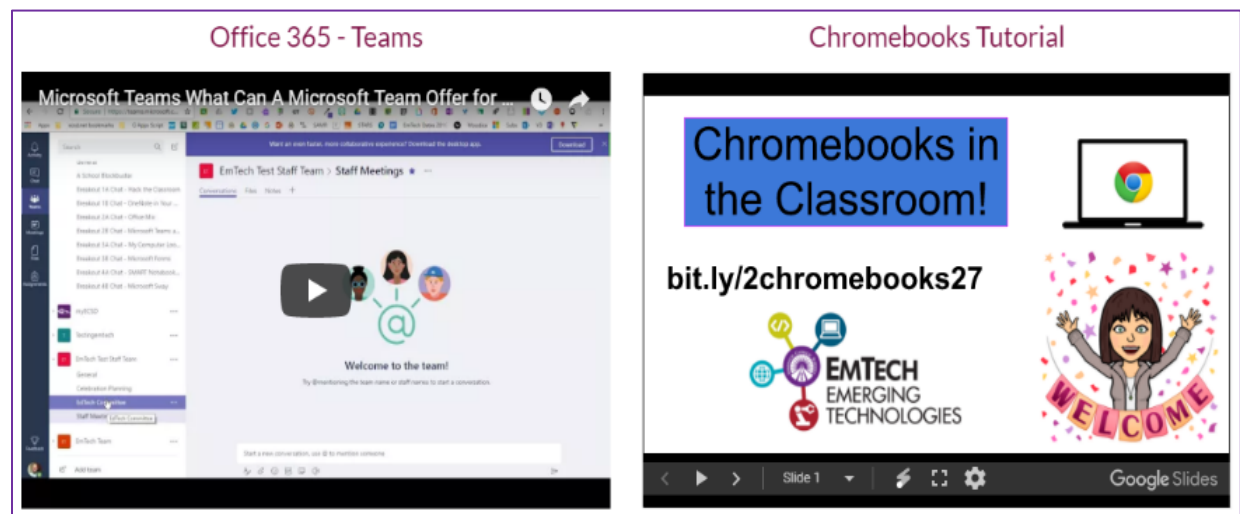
Office 365 - Teams

Microsoft Teams What Can A Microsoft Team Offer for ...

EmTech Test Staff Team > Staff Meetings

Conversations Files Notes +

Welcome to the team!

Try @mentioning the team name or staff names to start a conversation.

Start a new conversation. Use @ to mention someone.

Chromebooks Tutorial

Chromebooks in the Classroom!

bit.ly/2chromebooks27

EMTECH EMERGING TECHNOLOGIES

WELCOME

Slide 1

Google Slides